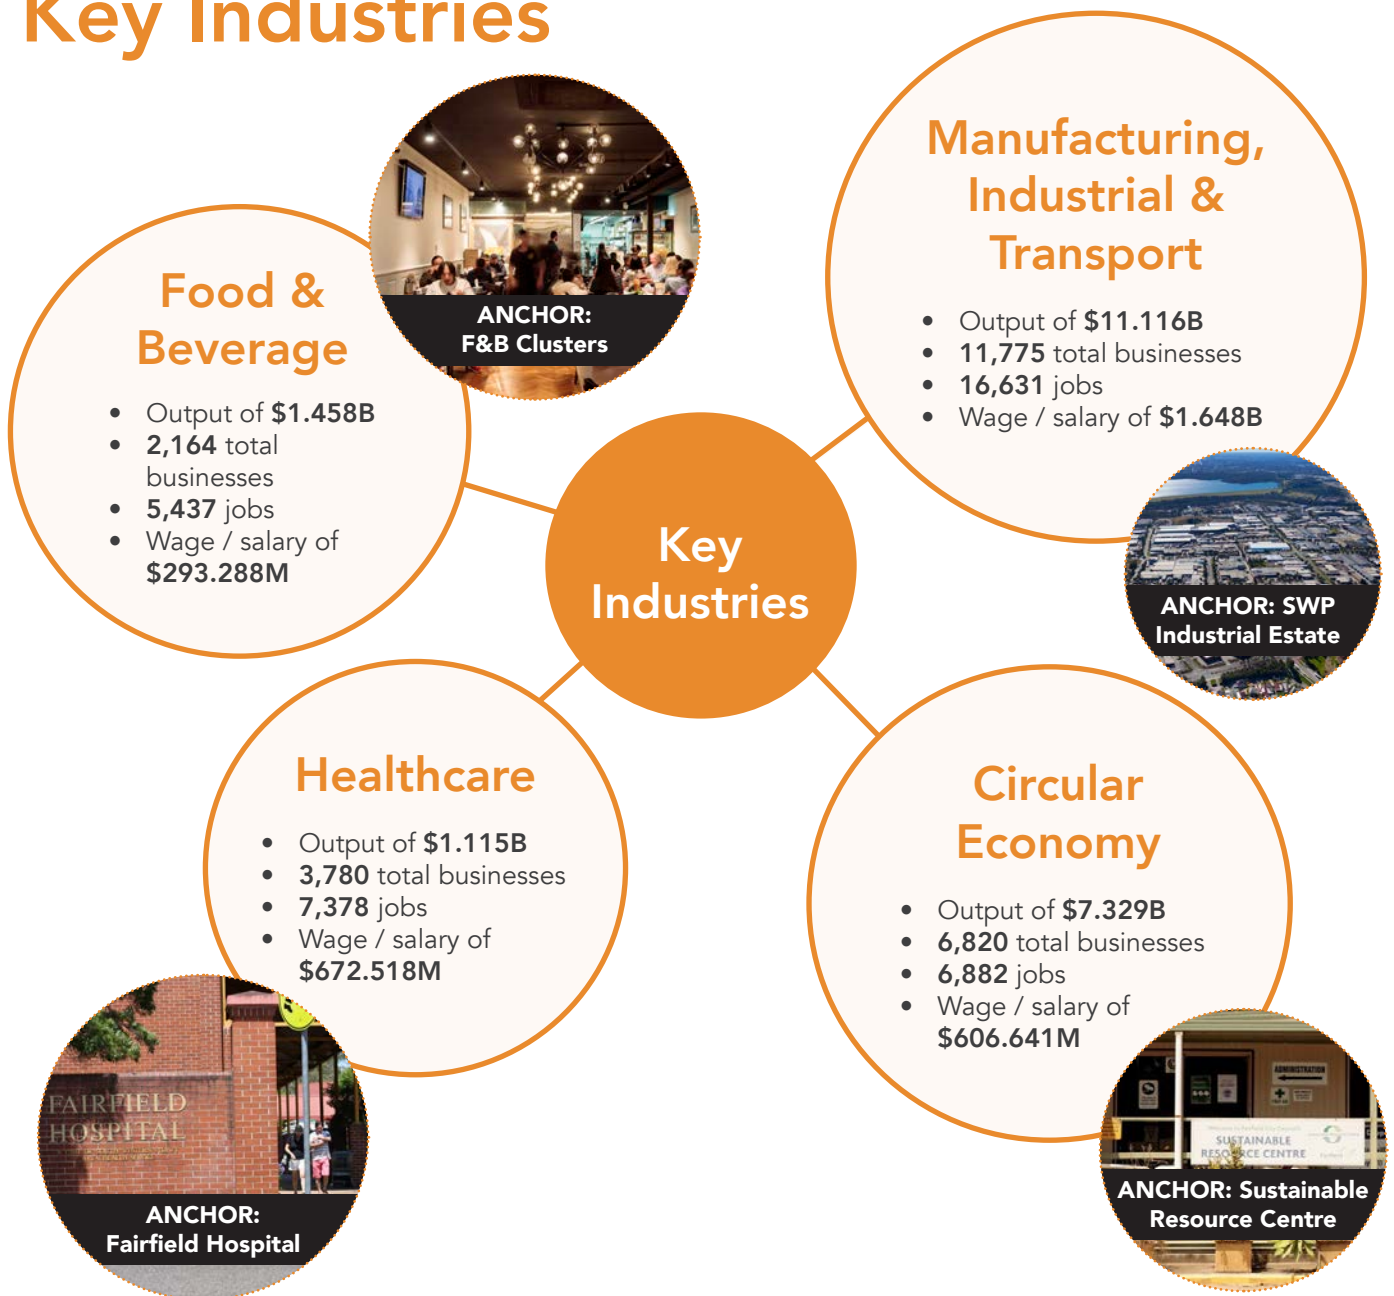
Key Industries

Food & Beverage

- Output of **$1.458B**
- **2,164** total businesses
- **5,437** jobs
- Wage / salary of **$293.288M**

ANCHOR: F&B Clusters

Manufacturing, Industrial & Transport

- Output of **$11.116B**
- **11,775** total businesses
- **16,631** jobs
- Wage / salary of **$1.648B**

Key Industries

ANCHOR: SWP Industrial Estate

Healthcare

- Output of **$1.115B**
- **3,780** total businesses
- **7,378** jobs
- Wage / salary of **$672.518M**

Circular Economy

- Output of **$7.329B**
- **6,820** total businesses
- **6,882** jobs
- Wage / salary of **$606.641M**

FAIRFIELD HOSPITAL

ANCHOR: Fairfield Hospital

ADMINISTRATION

SUSTAINABLE RESOURCE CENTRE

ANCHOR: Sustainable Resource Centre